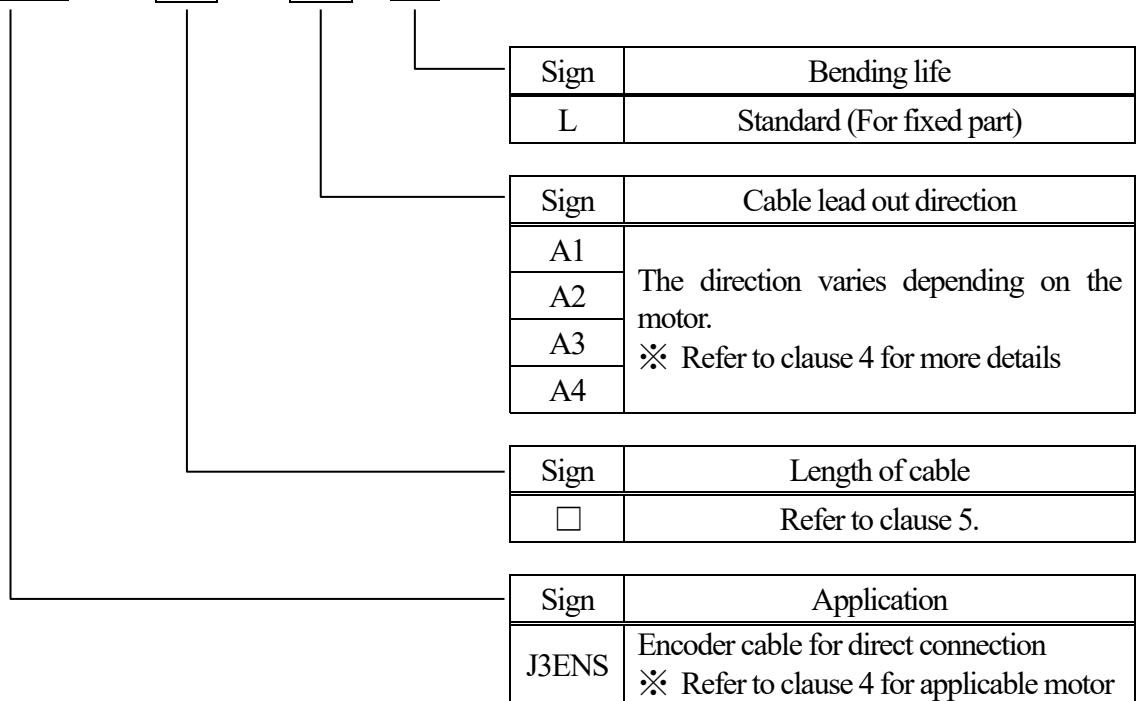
| Sign | Bending life |
|---|---|
| L | Standard (For fixed part) |

| Sign | Cable lead out direction |
|---|---|
| A1 | The direction varies depending on the motor. ※ Refer to clause 4 for more details |
| A2 | |
| A3 | |
| A4 | |

| Sign | Length of cable |
|---|---|
| □ | Refer to clause 5. |

| Sign | Application |
|---|---|
| J3ENS | Encoder cable for direct connection ※ Refer to clause 4 for applicable motor |